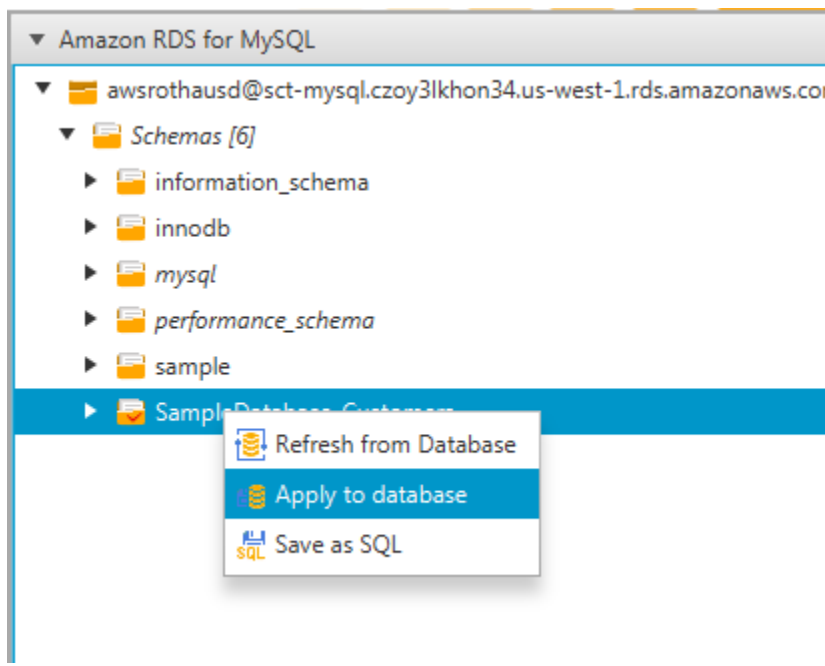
Amazon RDS for MySQL

awsrothausd@sct-mysql.czoy3lkhon34.us-west-1.rds.amazonaws.co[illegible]

Schemas [6]

information_schema

innodb

mysql

performance_schema

sample

Sample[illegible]

Refresh from Database

Apply to database

SQL Save as SQL